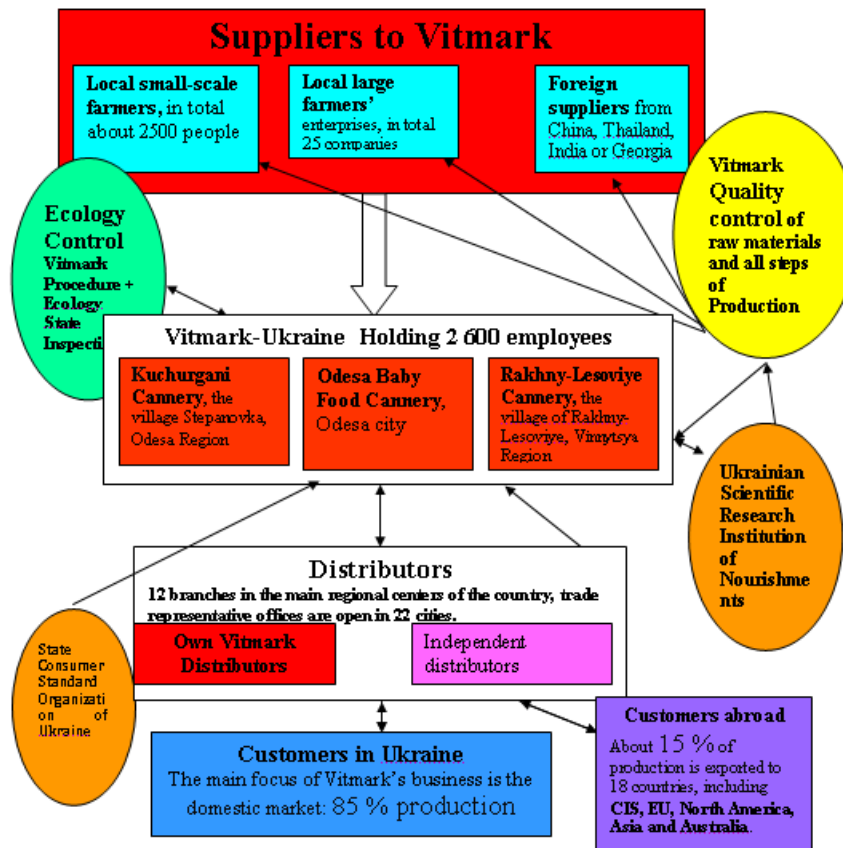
Suppliers to Vitmark

Local small-scale farmers, in total about 2500 people

Local large farmers' enterprises, in total 25 companies

Foreign suppliers from China, Thailand, India or Georgia

Vitmark Quality control of raw materials and all steps of Production

Ecology Control Vitmark Procedure + Ecology State Inspecti

Vitmark-Ukraine Holding 2 600 employees

Kuchurgani Cannery, the village Stepanovka, Odesa Region

Odesa Baby Food Cannery, Odesa city

Rakhny-Lesoviye Cannery, the village of Rakhny-Lesoviye, Vinnytsya Region

Ukrainian Scientific Research Institution of Nourishments

Distributors

12 branches in the main regional centers of the country, trade representative offices are open in 22 cities.

Own Vitmark Distributors

Independent distributors

State Consumer Standard Organization of Ukraine

Customers abroad

About 15 % of production is exported to 18 countries, including CIS, EU, North America, Asia and Australia.

Customers in Ukraine

The main focus of Vitmark's business is the domestic market: 85 % production